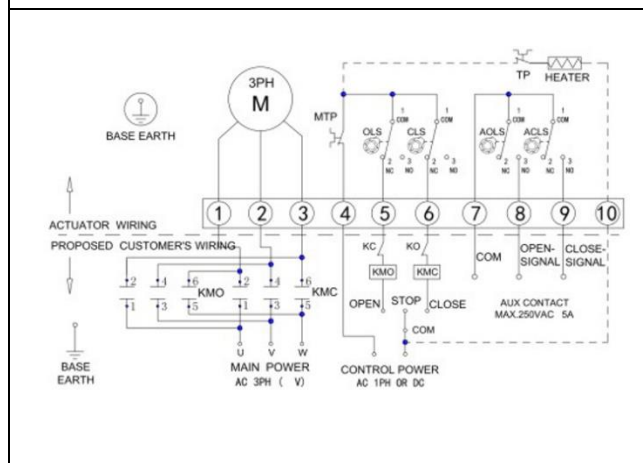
3PH
M

BASE EARTH

MTP

TP HEATER

OLS CLS AOLS ACLS

1 COM 2 NC 3 NO
1 COM 2 NC 3 NO
1 COM 2 NC 3 NO
1 COM 2 NC 3 NO

ACTUATOR WIRING

1 2 3 4 5 6 7 8 9 10

PROPOSED CUSTOMER'S WIRING

KC KO
KMO KMC

COM

OPEN-SIGNAL CLOSE-SIGNAL

2 4 6 2 4 6
KMO KMC
1 3 5 1 3 5

OPEN STOP CLOSE
COM

AUX CONTACT
MAX.250VAC 5A

BASE EARTH

U V W
MAIN POWER
AC 3PH ( V)

CONTROL POWER
AC 1PH OR DC